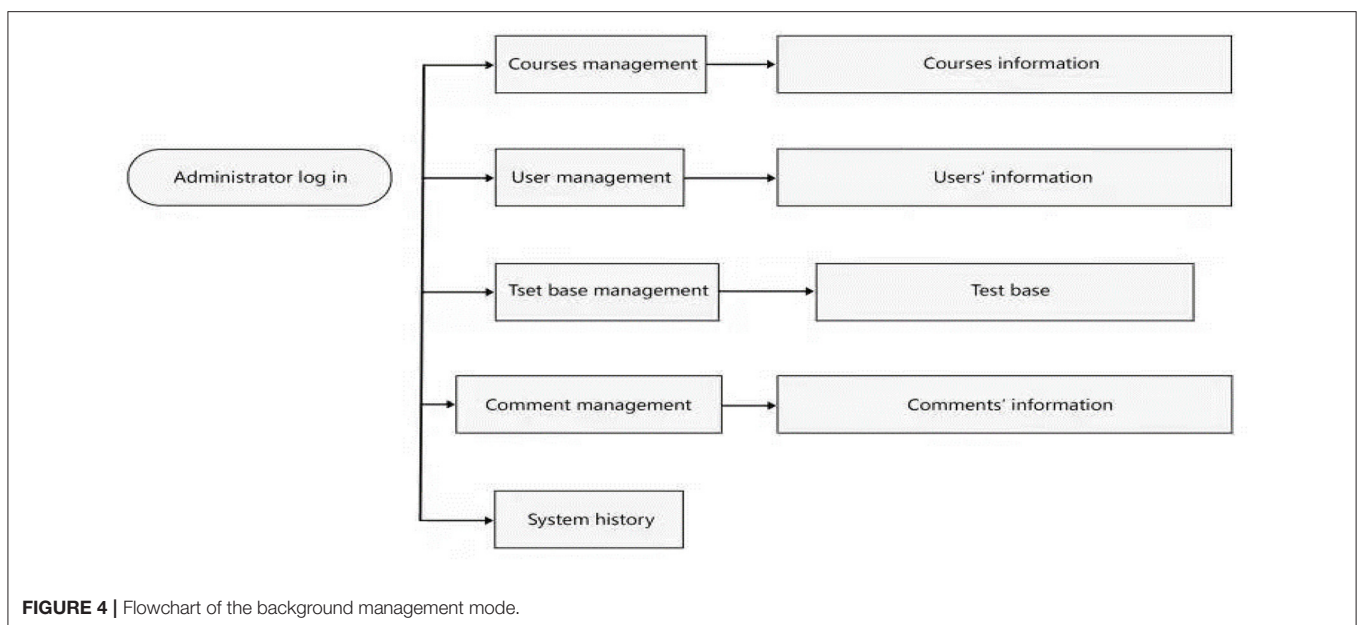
Administrator log in

Courses management

Courses information

User management

Users' information

Tset base management

Test base

Comment management

Comments' information

System history

FIGURE 4 | Flowchart of the background management mode.